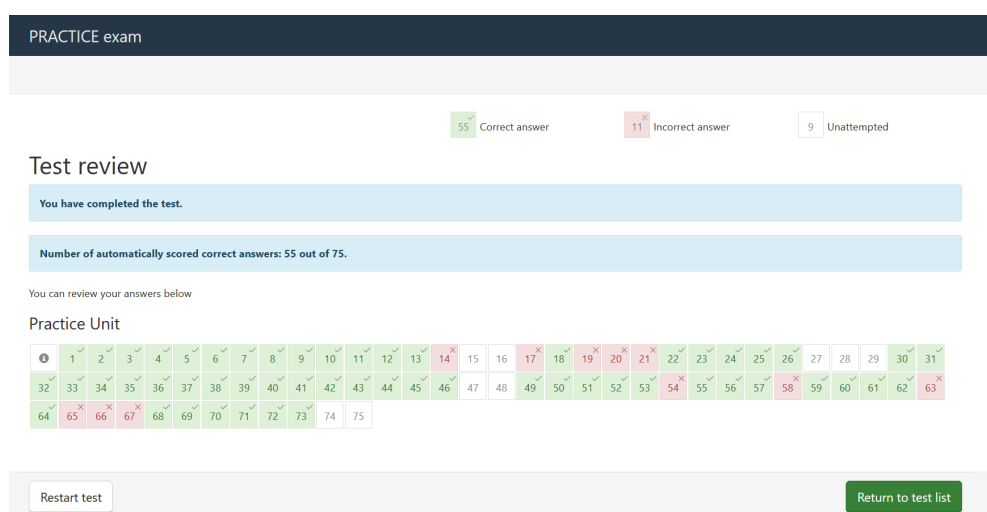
PRACTICE exam

55 Correct answer
11 Incorrect answer
9 Unattempted

Test review

You have completed the test.

Number of automatically scored correct answers: 55 out of 75.

You can review your answers below

Practice Unit

1 2 3 4 5 6 7 8 9 10 11 12 13 14 15 16 17 18 19 20 21 22 23 24 25 26 27 28 29 30 31
32 33 34 35 36 37 38 39 40 41 42 43 44 45 46 47 48 49 50 51 52 53 54 55 56 57 58 59 60 61 62 63
64 65 66 67 68 69 70 71 72 73 74 75

Restart test

Return to test list